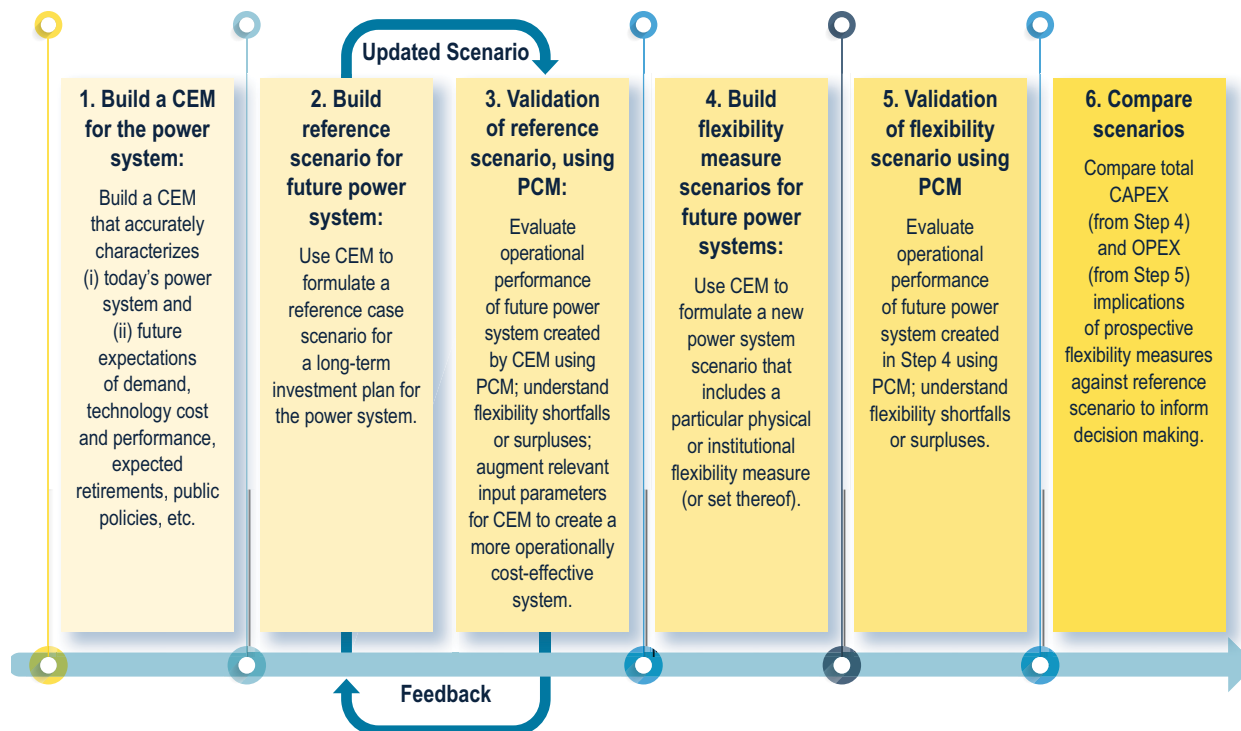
Updated Scenario

1. Build a CEM for the power system:

Build a CEM that accurately characterizes (i) today's power system and (ii) future expectations of demand, technology cost and performance, expected retirements, public policies, etc.

2. Build reference scenario for future power system:

Use CEM to formulate a reference case scenario for a long-term investment plan for the power system.

3. Validation of reference scenario, using PCM:

Evaluate operational performance of future power system created by CEM using PCM; understand flexibility shortfalls or surpluses; augment relevant input parameters for CEM to create a more operationally cost-effective system.

4. Build flexibility measure scenarios for future power systems:

Use CEM to formulate a new power system scenario that includes a particular physical or institutional flexibility measure (or set thereof).

5. Validation of flexibility scenario using PCM

Evaluate operational performance of future power system created in Step 4 using PCM; understand flexibility shortfalls or surpluses.

6. Compare scenarios

Compare total CAPEX (from Step 4) and OPEX (from Step 5) implications of prospective flexibility measures against reference scenario to inform decision making.

Feedback